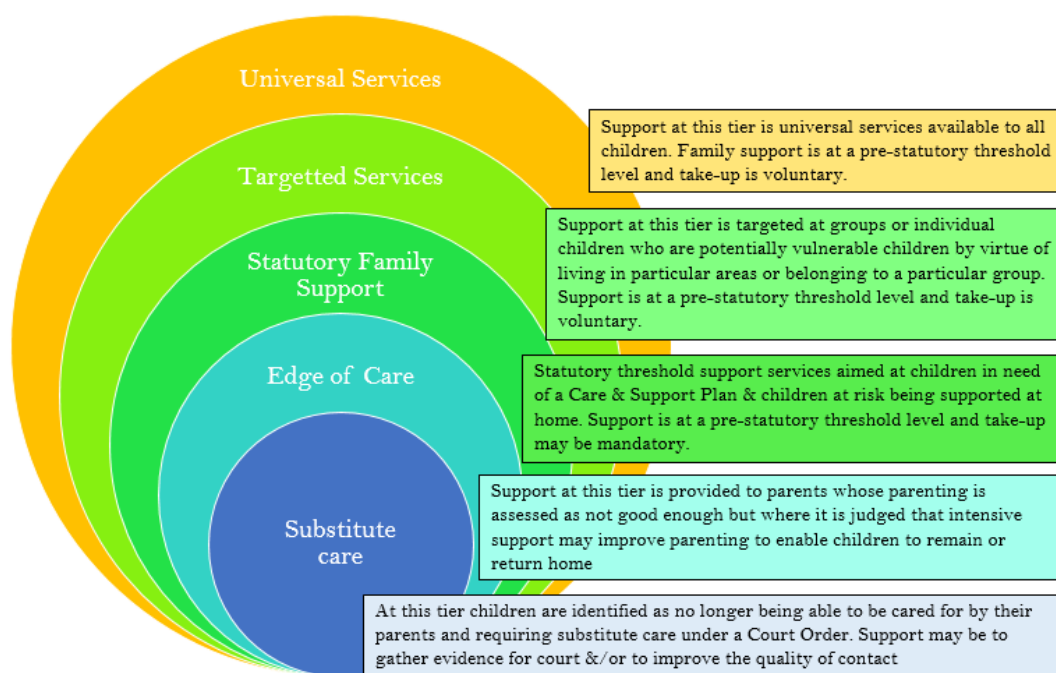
Universal Services

Targetted Services

Statutory Family Support

Edge of Care

Substitute care

Support at this tier is universal services available to all children. Family support is at a pre-statutory threshold level and take-up is voluntary.

Support at this tier is targeted at groups or individual children who are potentially vulnerable children by virtue of living in particular areas or belonging to a particular group. Support is at a pre-statutory threshold level and take-up is voluntary.

Statutory threshold support services aimed at children in need of a Care & Support Plan & children at risk being supported at home. Support is at a pre-statutory threshold level and take-up may be mandatory.

Support at this tier is provided to parents whose parenting is assessed as not good enough but where it is judged that intensive support may improve parenting to enable children to remain or return home

At this tier children are identified as no longer being able to be cared for by their parents and requiring substitute care under a Court Order. Support may be to gather evidence for court &/or to improve the quality of contact